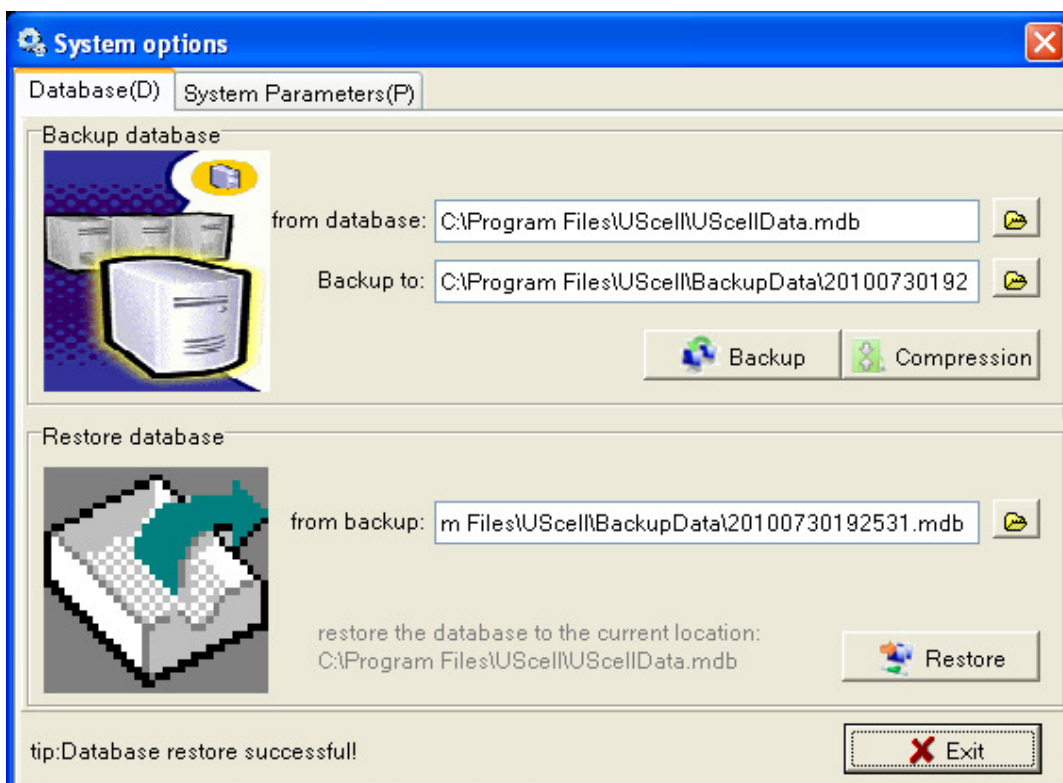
System options

Database(D) System Parameters(P)

Backup database

from database: C:\Program Files\UScell\UScellData.mdb

Backup to: C:\Program Files\UScell\BackupData\20100730192

Backup Compression

Restore database

from backup: m Files\UScell\BackupData\20100730192531.mdb

restore the database to the current location:
C:\Program Files\UScell\UScellData.mdb

Restore

tip:Database restore successful!

Exit